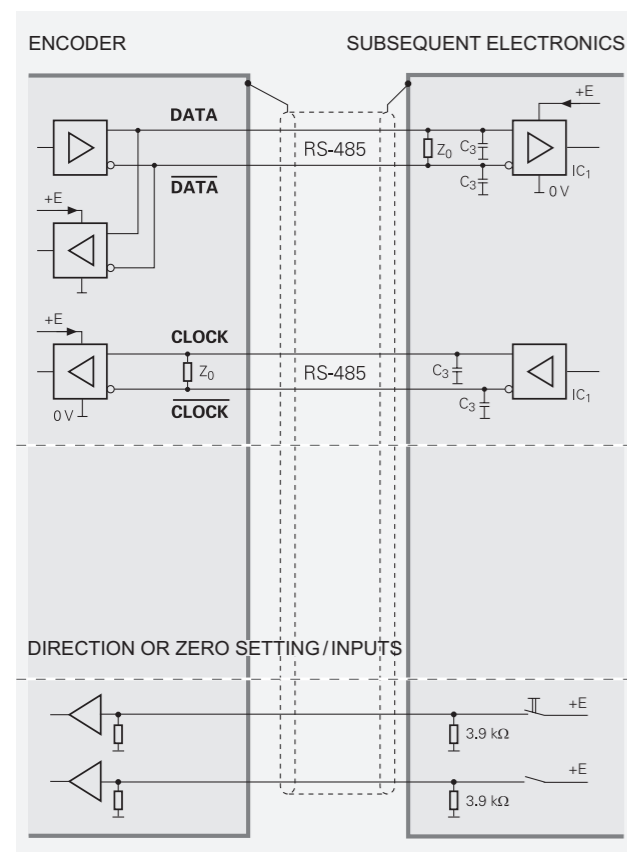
ENCODER

SUBSEQUENT ELECTRONICS

DATA

$\overline{\text{DATA}}$

RS-485

$Z_0$

$C_3$

$C_3$

+E

$IC_1$

0 V

+E

+E

CLOCK

$\overline{\text{CLOCK}}$

$Z_0$

RS-485

$C_3$

$C_3$

$IC_1$

0 V

DIRECTION OR ZERO SETTING / INPUTS

+E

3.9 kΩ

+E

3.9 kΩ